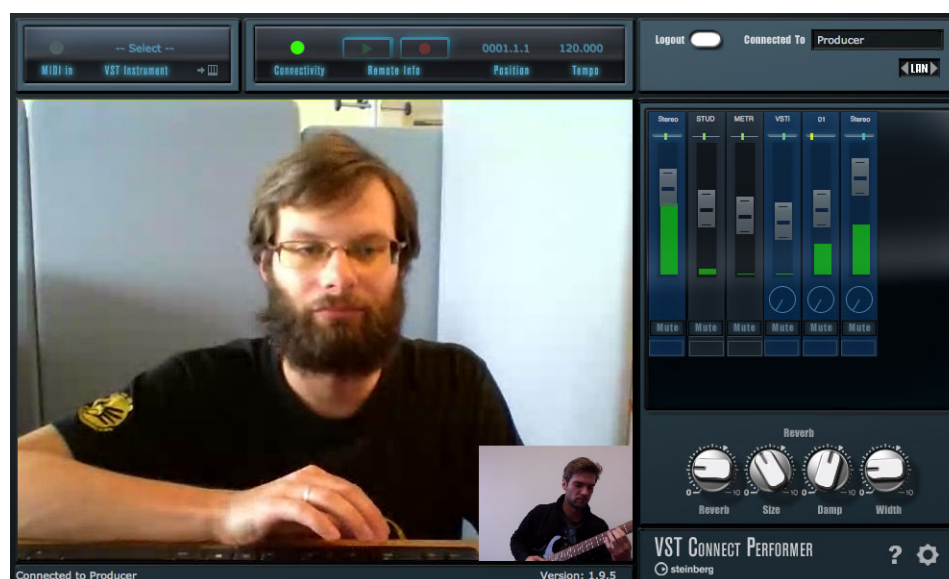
MIDI In

-- Select --

VST Instrument

Connectivity

Remote Info

0001.1.1

Position

120.000

Tempo

Logout

Connected To

Producer

LAN

Stereo

STUD

METR

VSTi

01

Stereo

Mute

Mute

Mute

Mute

Mute

Mute

Reverb

0 10

Reverb

0 10

Size

0 10

Damp

0 10

Width

VST Connect Performer

steinberg

?

Connected to Producer

Version: 1.9.5